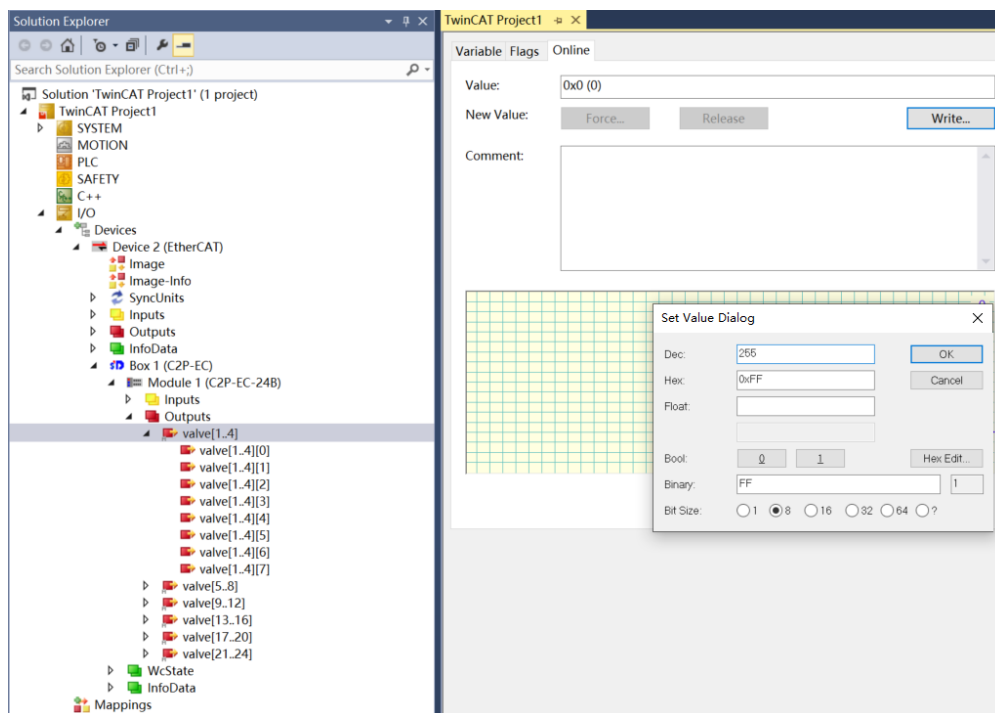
Solution Explorer

Search Solution Explorer (Ctrl+;)

Solution 'TwinCAT Project1' (1 project)
TwinCAT Project1
SYSTEM
MOTION
PLC
SAFETY
C++
I/O
Devices
Device 2 (EtherCAT)
Image
Image-Info
SyncUnits
Inputs
Outputs
InfoData
Box 1 (C2P-EC)
Module 1 (C2P-EC-24B)
Inputs
Outputs
valve[1..4]
valve[1..4][0]
valve[1..4][1]
valve[1..4][2]
valve[1..4][3]
valve[1..4][4]
valve[1..4][5]
valve[1..4][6]
valve[1..4][7]
valve[5..8]
valve[9..12]
valve[13..16]
valve[17..20]
valve[21..24]
WcState
InfoData
Mappings

TwinCAT Project1

Variable Flags Online

Value: 0x0 (0)
New Value: Force... Release Write...
Comment:

Set Value Dialog

Dec: 255 OK
Hex: 0xFF Cancel
Float:
Bool: 0 1 Hex Edit...
Binary: FF 1
Bit Size: 1 8 16 32 64 ?